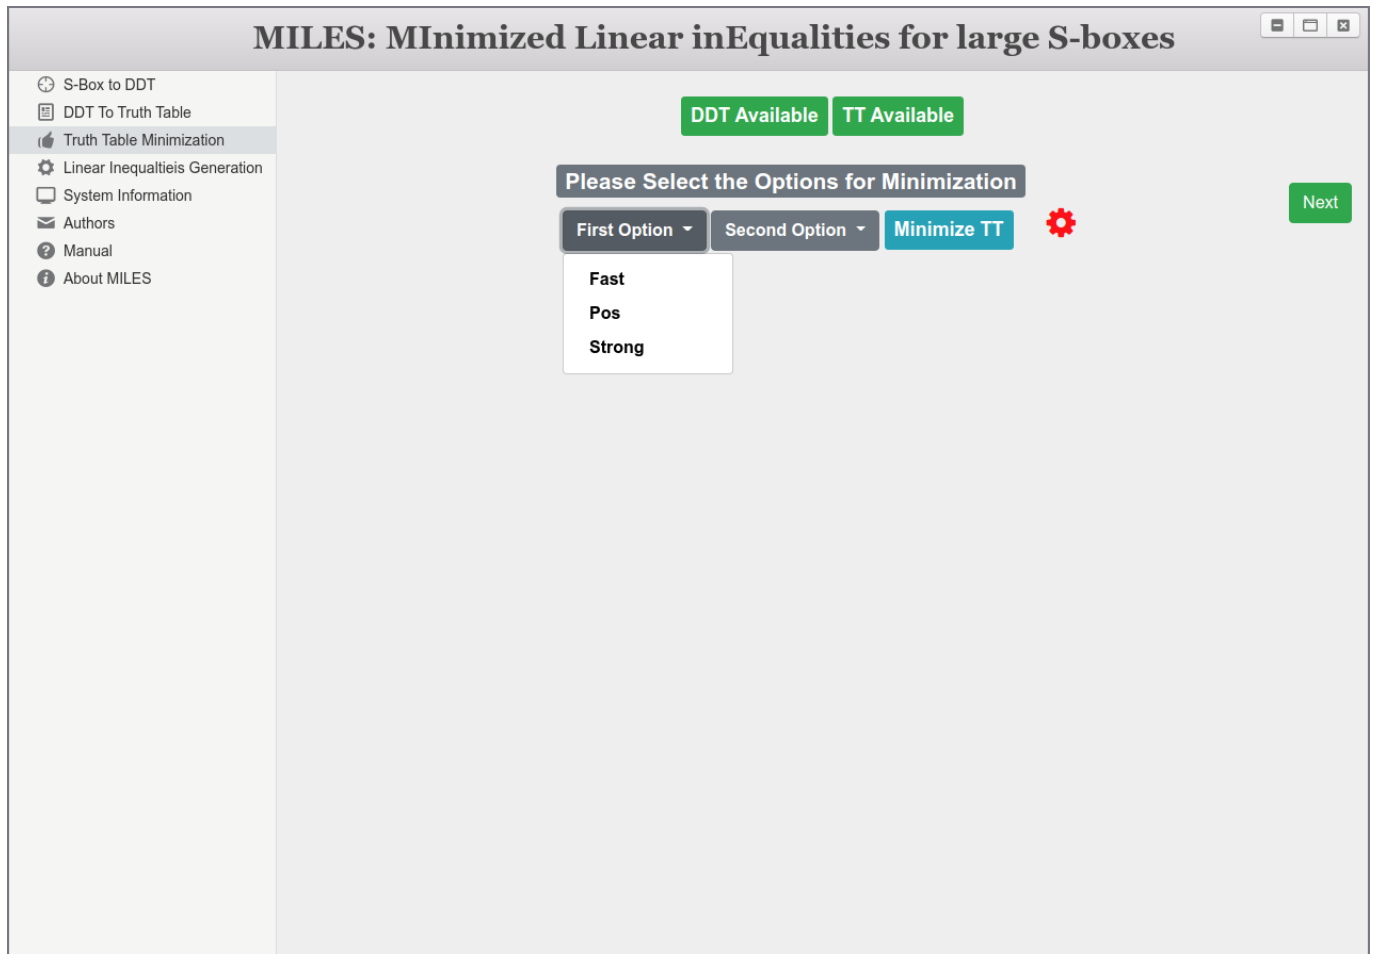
MILES: MInimized Linear inEqualities for large S-boxes

S-Box to DDT
DDT To Truth Table
Truth Table Minimization
Linear Inequaltieis Generation
System Information
Authors
Manual
About MILES

DDT Available TT Available

Please Select the Options for Minimization

First Option Second Option Minimize TT

Next

Fast
Pos
Strong